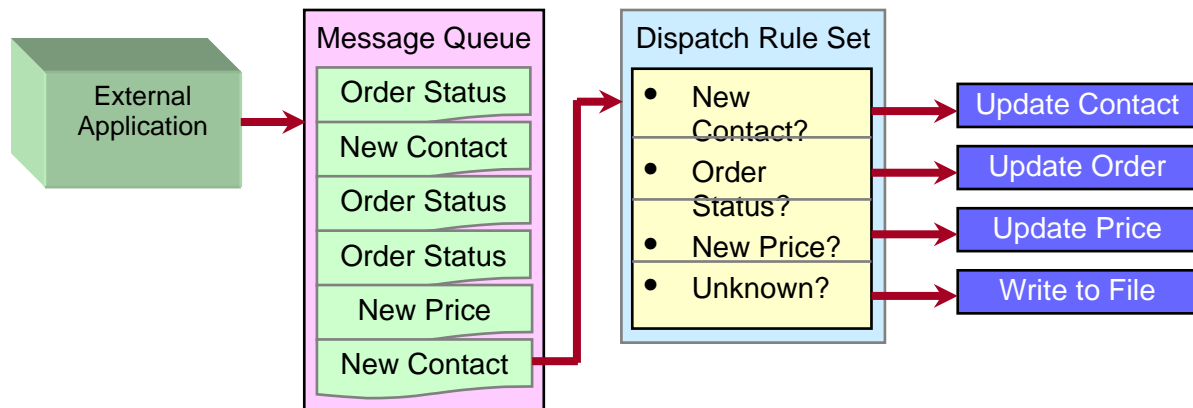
External Application

Message Queue

Order Status

New Contact

Order Status

Order Status

New Price

New Contact

Dispatch Rule Set

- New Contact?
- Order Status?
- New Price?
- Unknown?

Update Contact

Update Order

Update Price

Write to File